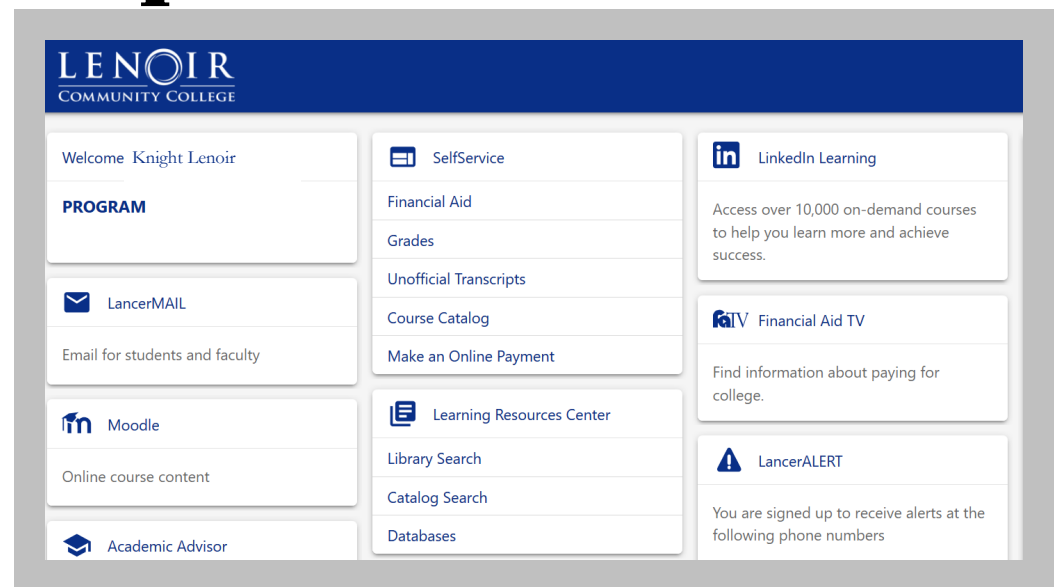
LENOIR
COMMUNITY COLLEGE

Welcome Knight Lenoir

PROGRAM

LancerMAIL

Email for students and faculty

Moodle

Online course content

Academic Advisor

SelfService

Financial Aid

Grades

Unofficial Transcripts

Course Catalog

Make an Online Payment

Learning Resources Center

Library Search

Catalog Search

Databases

LinkedIn Learning

Access over 10,000 on-demand courses to help you learn more and achieve success.

faTV Financial Aid TV

Find information about paying for college.

LancerALERT

You are signed up to receive alerts at the following phone numbers